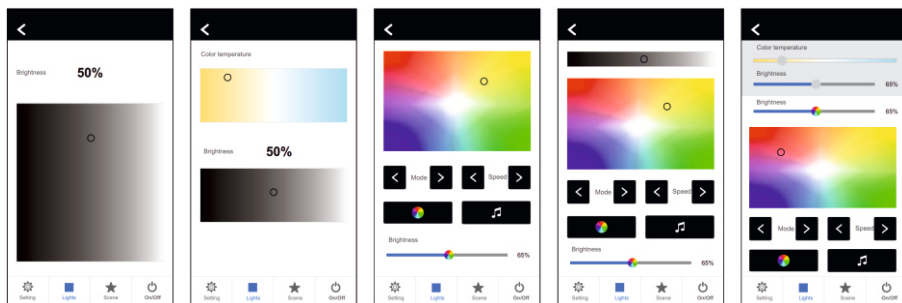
Brightness 50%

Setting Lights Scene On/Off

Color temperature

Brightness 50%

Setting Lights Scene On/Off

Mode Speed

Brightness

65%

Setting Lights Scene On/Off

Mode Speed

Brightness

65%

Setting Lights Scene On/Off

Color temperature

Brightness

65%

Brightness

65%

Mode Speed

Setting Lights Scene On/Off